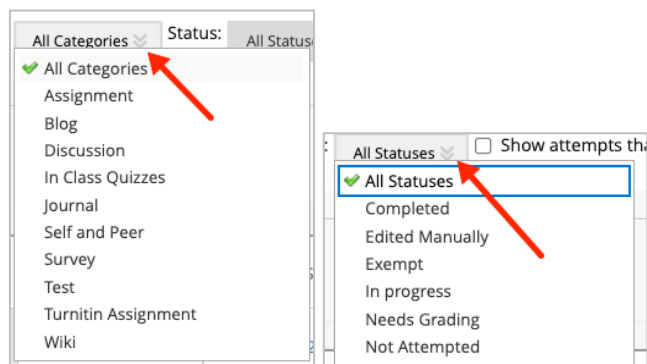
All Categories
Status:
All Status

All Categories
Assignment
Blog
Discussion
In Class Quizzes
Journal
Self and Peer
Survey
Test
Turnitin Assignment
Wiki

All Statuses
Show attempts tha

All Statuses
Completed
Edited Manually
Exempt
In progress
Needs Grading
Not Attempted